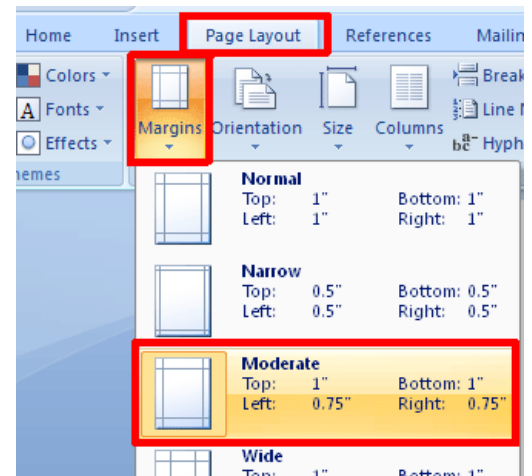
Home Insert Page Layout References Mailin

Colors Fonts Effects hemes

Margins Orientation Size Columns

Break Line N Hyph

Normal
Top: 1" Bottom: 1"
Left: 1" Right: 1"

Narrow
Top: 0.5" Bottom: 0.5"
Left: 0.5" Right: 0.5"

Moderate
Top: 1" Bottom: 1"
Left: 0.75" Right: 0.75"

Wide
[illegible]